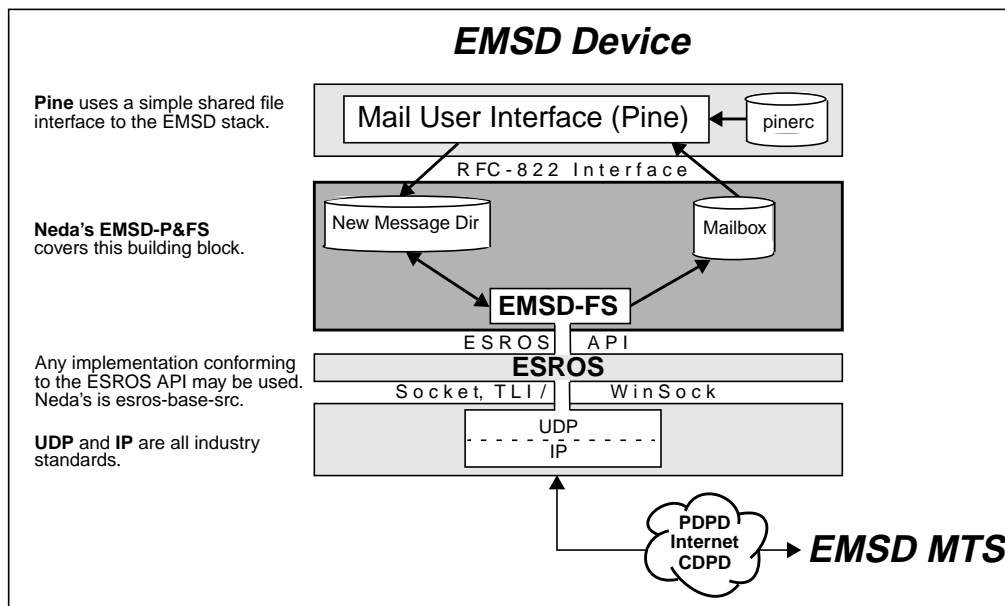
EMSD Device

Pine uses a simple shared file interface to the EMSD stack.

Mail User Interface (Pine)

pinerc

RFC-822 Interface

Neda's EMSD-P&FS covers this building block.

New Message Dir

Mailbox

EMSD-FS

ESROS API

Any implementation conforming to the ESROS API may be used. Neda's is esros-base-src.

ESROS

Socket, TLI / WinSock

UDP and IP are all industry standards.

UDP

IP

PDPD
Internet
CDPD

EMSD MTS